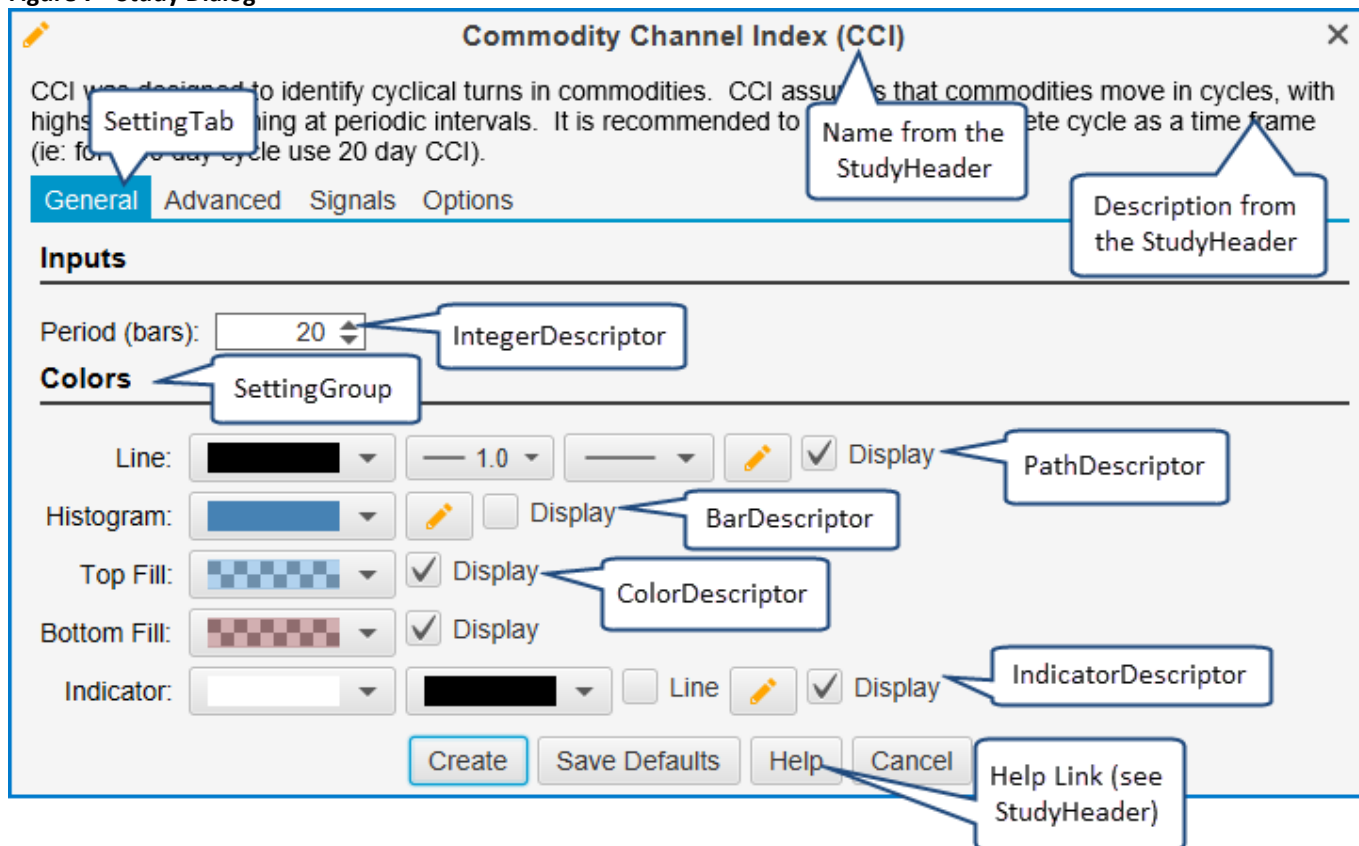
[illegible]

Commodity Channel Index (CCI)

×

CCI was designed to identify cyclical turns in commodities. CCI assu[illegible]s that commodities move in cycles, with highs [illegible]ing at periodic intervals. It is recommended to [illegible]ete cycle as a time frame (ie: fo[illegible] day cycle use 20 day CCI).

SettingTab

Name from the StudyHeader

Description from the StudyHeader

General Advanced Signals Options

Inputs

Period (bars): 20

IntegerDescriptor

Colors

SettingGroup

Line: 1.0 Display

PathDescriptor

Histogram: Display

BarDescriptor

Top Fill: Display

ColorDescriptor

Bottom Fill: Display

Indicator: Line Display

IndicatorDescriptor

Create Save Defaults Help Cancel

Help Link (see StudyHeader)